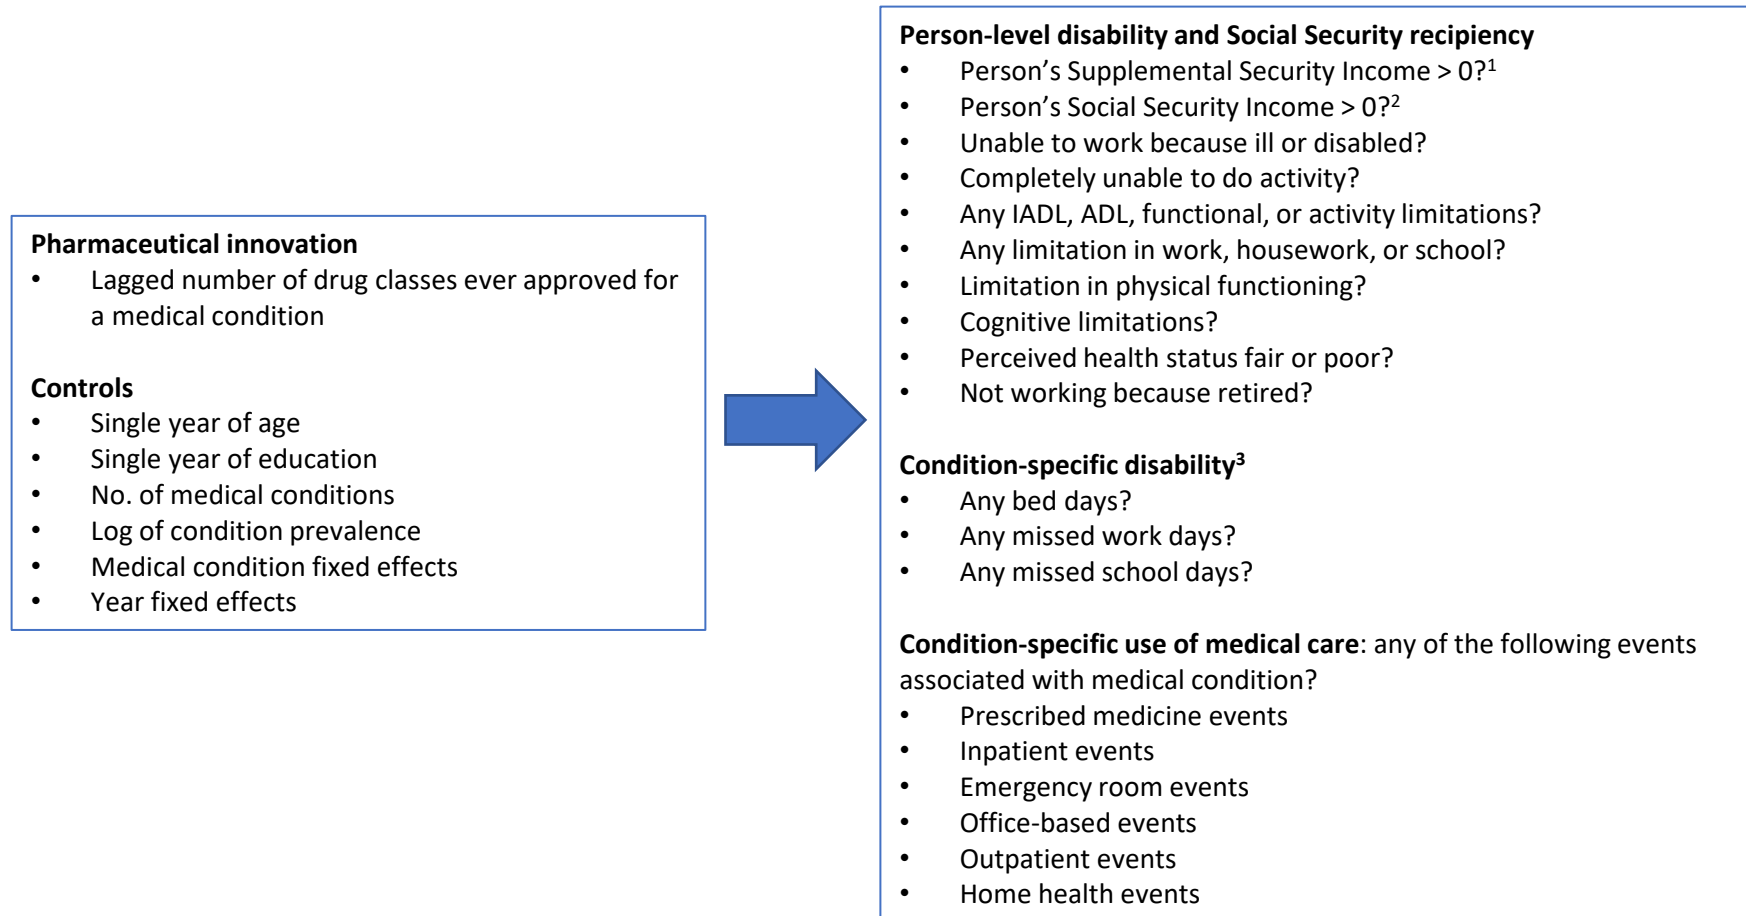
Pharmaceutical innovation
- Lagged number of drug classes ever approved for a medical condition

Controls
- Single year of age
- Single year of education
- No. of medical conditions
- Log of condition prevalence
- Medical condition fixed effects
- Year fixed effects

Person-level disability and Social Security recipiency
- Person's Supplemental Security Income > 0?$^1$
- Person's Social Security Income > 0?$^2$
- Unable to work because ill or disabled?
- Completely unable to do activity?
- Any IADL, ADL, functional, or activity limitations?
- Any limitation in work, housework, or school?
- Limitation in physical functioning?
- Cognitive limitations?
- Perceived health status fair or poor?
- Not working because retired?

Condition-specific disability$^3$
- Any bed days?
- Any missed work days?
- Any missed school days?

Condition-specific use of medical care: any of the following events associated with medical condition?
- Prescribed medicine events
- Inpatient events
- Emergency room events
- Office-based events
- Outpatient events
- Home health events